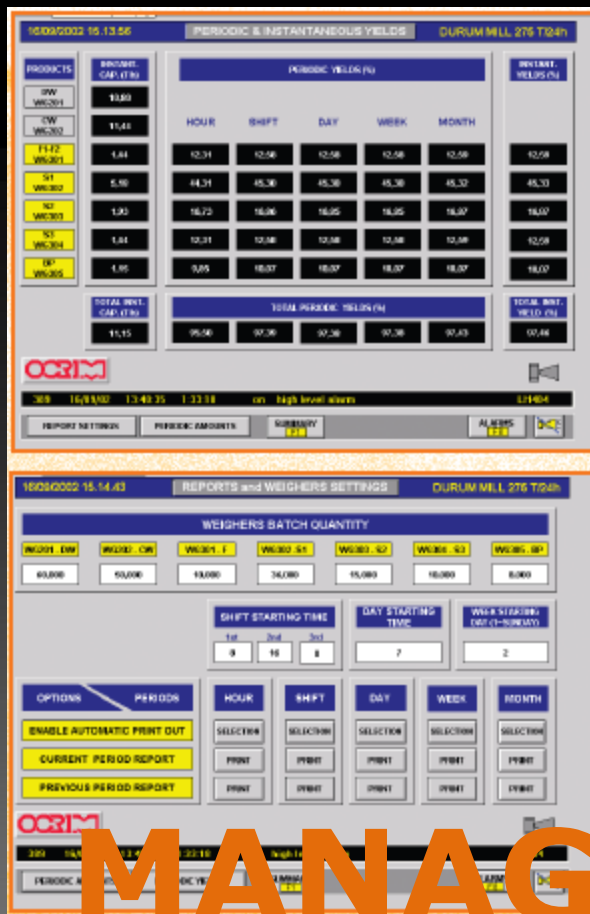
16/09/2002 15.13.56

PERIODIC & INSTANTANEOUS YIELDS

DURUM MILL 276 T/24h

PRODUCTS

INSTANT. CAP. (T/h)

PERIODIC YIELDS (%)

INSTANT. YIELDS (%)

| PRODUCTS | INSTANT. CAP. (T/h) | HOUR | SHIFT | DAY | WEEK | MONTH | INSTANT. YIELDS (%) |
|---|---|---|---|---|---|---|---|
| BW W6201 | 10,00 | | | | | | |
| CW W6202 | 11,40 | | | | | | |
| F1-F2 W6301 | 1,44 | 12,31 | 12,58 | 12,58 | 12,58 | 12,58 | 12,58 |
| S1 W6302 | 5,10 | 44,31 | 45,30 | 45,30 | 45,30 | 45,32 | 45,33 |
| S2 W6303 | 1,90 | 16,73 | 16,86 | 16,85 | 16,85 | 16,97 | 16,97 |
| S3 W6304 | 1,44 | 12,31 | 12,58 | 12,58 | 12,58 | 12,58 | 12,58 |
| BP W6305 | 1,95 | 9,85 | 10,07 | 10,07 | 10,07 | 10,07 | 10,07 |

TOTAL INST. CAP. (T/h)

11,15

TOTAL PERIODIC YIELDS (%)

95,50 97,30 97,30 97,30 97,43

TOTAL INST. YIELD (%)

97,46

OCRIM

309 16/09/02 13:40:35 1:33:18 on high level alarm L/1404

REPORT SETTINGS

PERIODIC AMOUNTS

SUMMARY

ALARMS

16/09/2002 15.14.43

REPORTS and WEIGHERS SETTINGS

DURUM MILL 276 T/24h

WEIGHERS BATCH QUANTITY

| W6201 . BW | W6202 . CW | W6301 . F | W6302 . S1 | W6303 . S2 | W6304 . S3 | W6305 . BP |
|---|---|---|---|---|---|---|
| 60,000 | 50,000 | 10,000 | 36,000 | 15,000 | 10,000 | 8,000 |

SHIFT STARTING TIME

1st 2nd 3rd

0 16 8

DAY STARTING TIME

7

WEEK STARTING DAY (1=SUNDAY)

2

OPTIONS PERIODS

HOUR SHIFT DAY WEEK MONTH

ENABLE AUTOMATIC PRINT OUT

CURRENT PERIOD REPORT

PREVIOUS PERIOD REPORT

SELECTION SELECTION SELECTION SELECTION SELECTION

PRINT PRINT PRINT PRINT PRINT

PRINT PRINT PRINT PRINT PRINT

OCRIM

309 16/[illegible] 1:33:18 high le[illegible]

PERIODIC A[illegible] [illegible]IC YI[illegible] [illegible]UMMA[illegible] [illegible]LARM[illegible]

MANAG